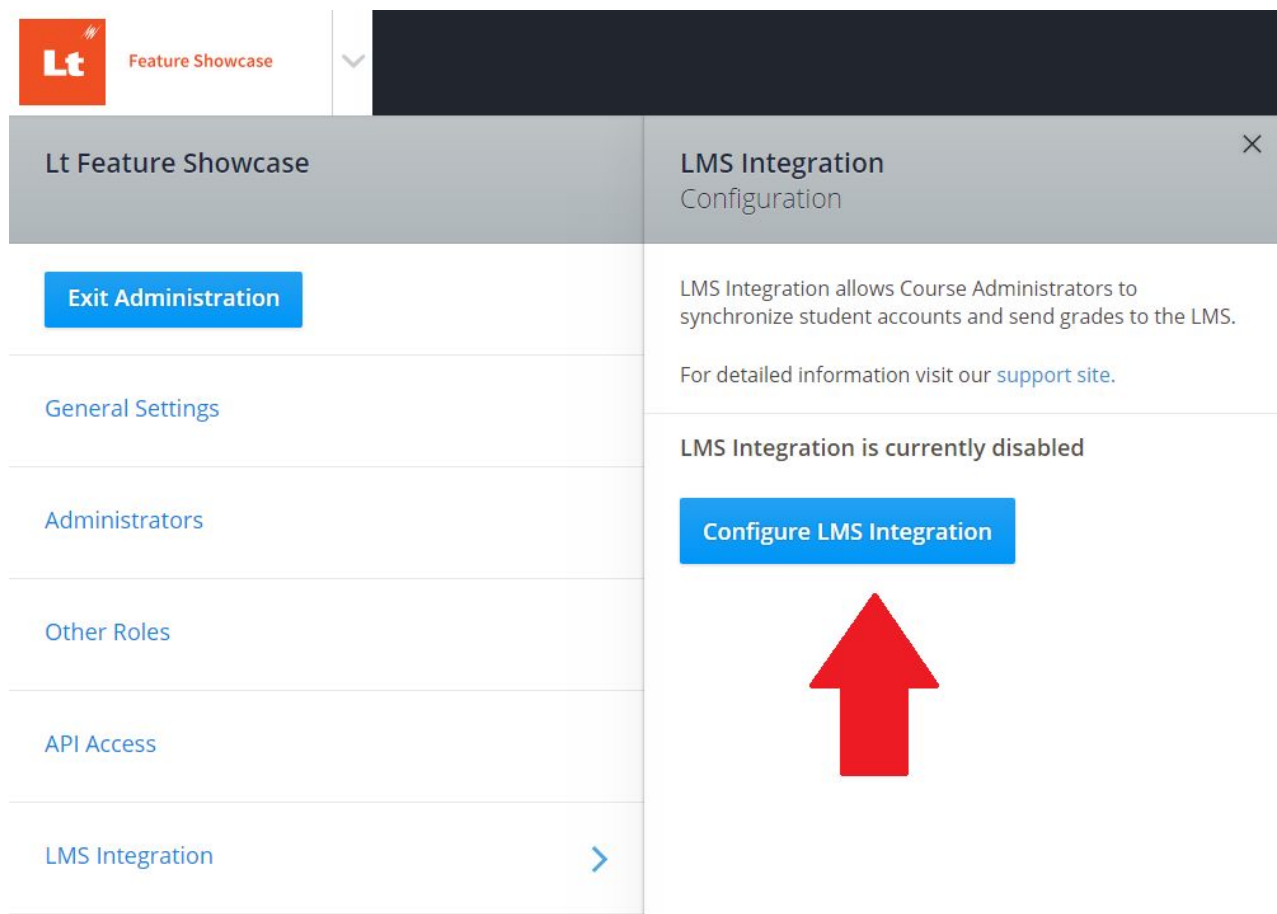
Lt Feature Showcase

Lt Feature Showcase

Exit Administration

General Settings

Administrators

Other Roles

API Access

LMS Integration

LMS Integration
Configuration

×

LMS Integration allows Course Administrators to synchronize student accounts and send grades to the LMS.

For detailed information visit our support site.

LMS Integration is currently disabled

Configure LMS Integration